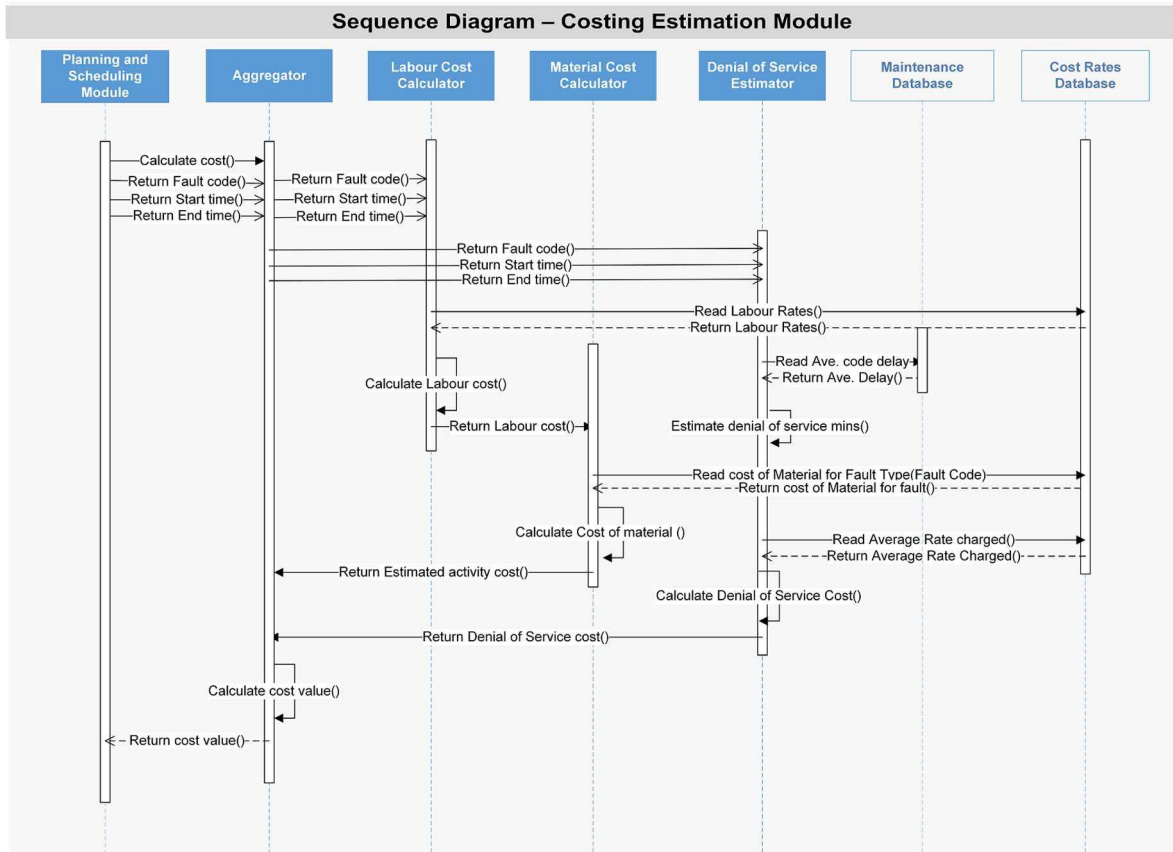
Sequence Diagram – Costing Estimation Module

Planning and Scheduling Module

Aggregator

Labour Cost Calculator

Material Cost Calculator

Denial of Service Estimator

Maintenance Database

Cost Rates Database

Calculate cost()

Return Fault code()

Return Start time()

Return End time()

Return Fault code()

Return Start time()

Return End time()

Return Fault code()

Return Start time()

Return End time()

Read Labour Rates()

Return Labour Rates()

Read Ave. code delay

Return Ave. Delay()

Calculate Labour cost()

Estimate denial of service mins()

Return Labour cost()

Read cost of Material for Fault Type(Fault Code)

Return cost of Material for fault()

Calculate Cost of material ()

Read Average Rate charged()

Return Average Rate Charged()

Return Estimated activity cost()

Calculate Denial of Service Cost()

Return Denial of Service cost()

Calculate cost value()

Return cost value()